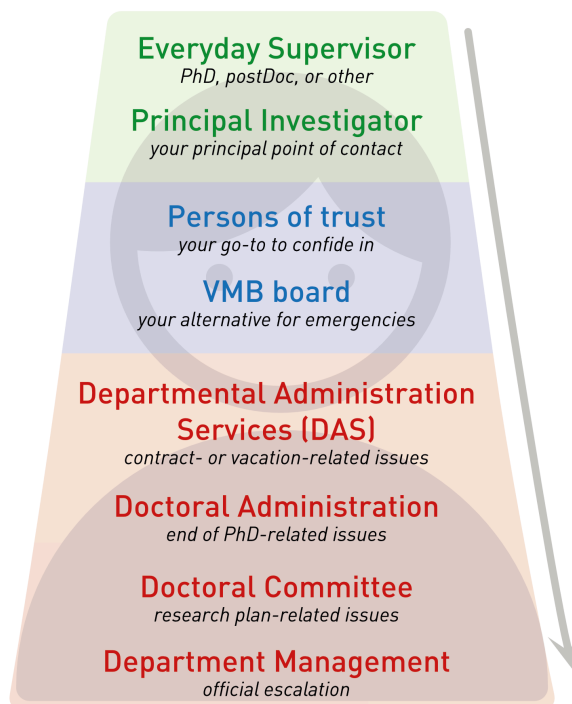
Everyday Supervisor
PhD, postDoc, or other

Principal Investigator
your principal point of contact

Persons of trust
your go-to to confide in

VMB board
your alternative for emergencies

Departmental Administration Services (DAS)
contract- or vacation-related issues

Doctoral Administration
end of PhD-related issues

Doctoral Committee
research plan-related issues

Department Management
official escalation